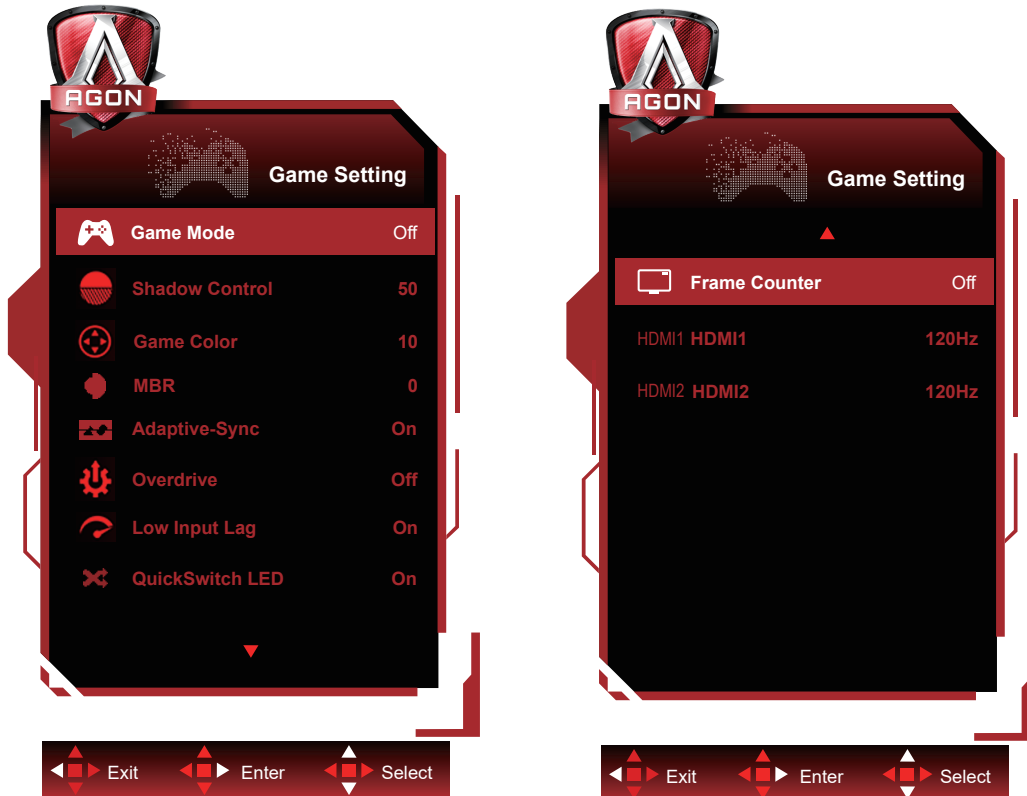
AGON

Game Setting

Game Mode Off
Shadow Control 50
Game Color 10
MBR 0
Adaptive-Sync On
Overdrive Off
Low Input Lag On
QuickSwitch LED On

Exit Enter Select

AGON

Game Setting

Frame Counter Off
HDMI1 HDMI1 120Hz
HDMI2 HDMI2 120Hz

Exit Enter Select